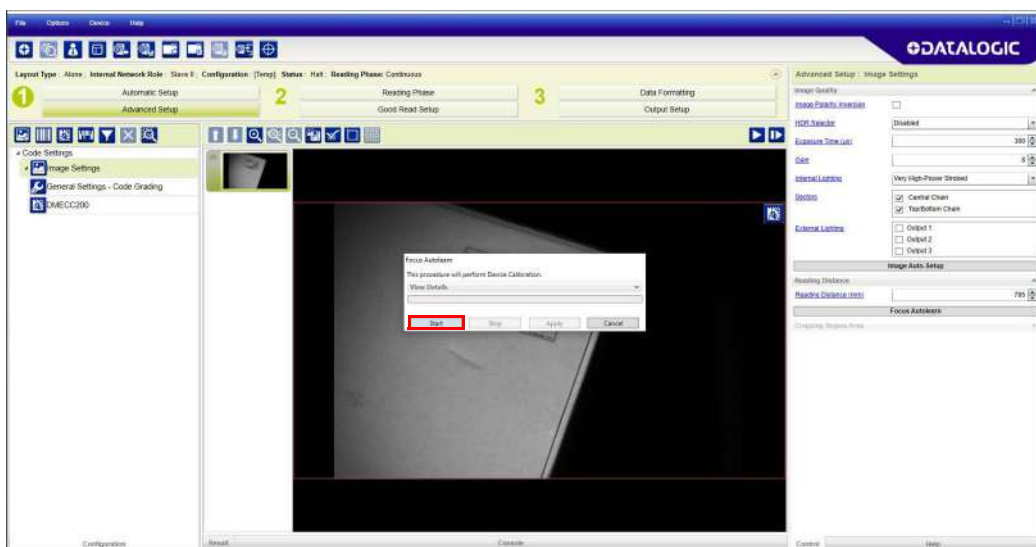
File Options Device Help

DATALOGIC

Layout Type : Alone | Internal Network Role : Slave 0 | Configuration : [Temp] | Status : Halt | Reading Phase: Continuous

1
Automatic Setup
Advanced Setup

2
Reading Phase
Good Read Setup

3
Data Formatting
Output Setup

Code Settings
Image Settings
General Settings - Code Grading
DMECC200

Focus Autolearn
This procedure will perform Device Calibration.
View Details
Start Stop Apply Cancel

Advanced Setup : Image Settings
Image Quality
Image Polarity Inversion
HDR Selector Disabled
Exposure Time (µs) 390
Gain 8
Internal Lighting Very High-Power Strobed
Sectors
Central Chain
Top/Bottom Chain
External Lighting
Output 1
Output 2
Output 3
Image Auto-Setup
Reading Distance
Reading Distance (mm) 785
Focus Autolearn
Cropping Region Area

Configuration
Result
Console
Control
Help